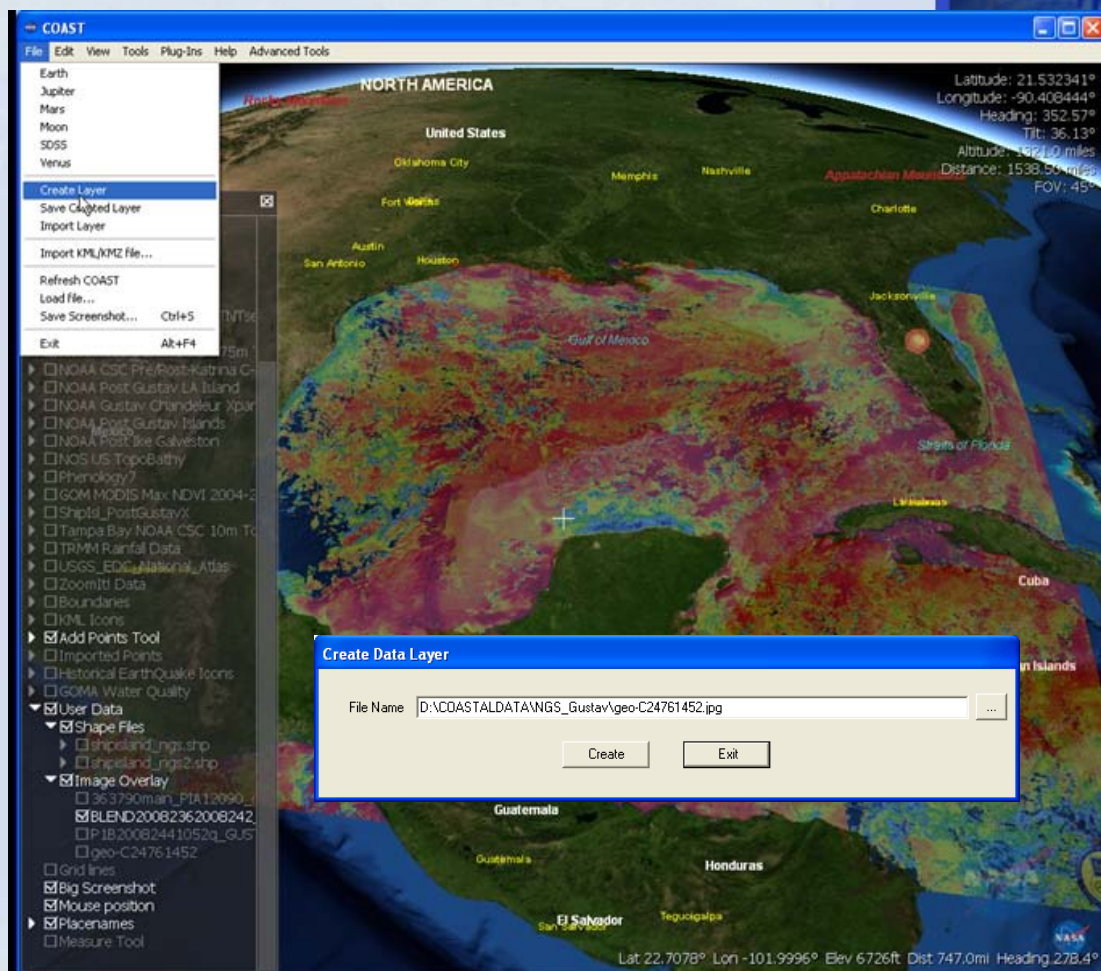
COAST

File Edit View Tools Plug-Ins Help Advanced Tools

Earth
Jupiter
Mars
Moon
SDSS
Venus

Create Layer
Save Created Layer
Import Layer

Import KML/KMZ file...

Refresh COAST
Load file...
Save Screenshot... Ctrl+S

Exit Alt+F4

NORTH AMERICA

Latitude: 21.532341°
Longitude: -90.408444°
Heading: 352.57°
Tilt: 36.13°
Altitude: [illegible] miles
Distance: 1538.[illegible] miles
FOV: 45°

United States
Oklahoma City
Memphis
Nashville
Appalachian Mountains
Fort Worth
Charlotte
Austin
San Antonio
Houston
Jacksonville
Gulf of Mexico
Straits of Florida
Cuba

NOAA CSC Pre/Post-Katrina C-
NOAA Post Gustav LA Island
NOAA Gustav Chandeleur Xpa
NOAA Post Gustav Islands
NOAA Post Ike Galveston
NOS US TopoBathy
Phenology7
GOM MODIS Max NDVI 2004-2
ShipIsl_PostGustavX
Tampa Bay NOAA CSC 10m To
TRMM Rainfall Data
USGS_EDC_National_Atlas
ZoomIt! Data
Boundaries
KML Icons
Add Points Tool
Imported Points
Historical EarthQuake Icons
GOMA Water Quality
User Data
Shape Files
shipisland_ngs.shp
shipisland_ngs2.shp
Image Overlay
363790main_PIA12090_
BLEND2008236200B242_
P1B2008244105 2q_GUST
geo-C24761452
Grid lines
Big Screenshot
Mouse position
Placenames
Measure Tool

Create Data Layer

File Name D:\COASTALDATA\NGS_Gustav\geo-C24761452.jpg ...

Create Exit

Guatemala
Guatemala
Honduras
El Salvador
Tegucigalpa
San Salvador
Islands

Lat 22.7078° Lon -101.9996° Elev 6726ft Dist 747.0mi Heading 278.4°

NASA